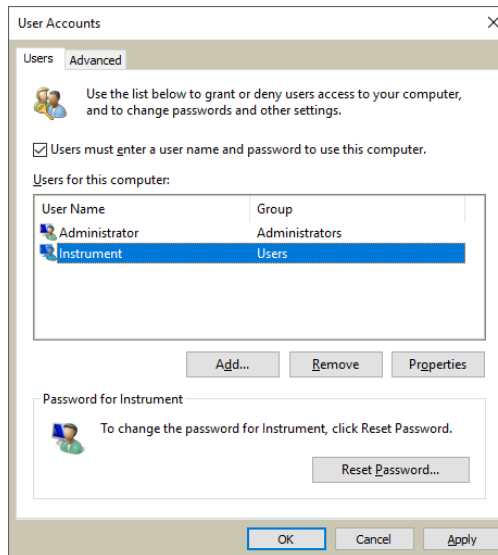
User Accounts

Users Advanced

Use the list below to grant or deny users access to your computer, and to change passwords and other settings.

Users must enter a user name and password to use this computer.

Users for this computer:

| User Name | Group |
|---|---|
| Administrator | Administrators |
| Instrument | Users |

Add... Remove Properties

Password for Instrument

To change the password for Instrument, click Reset Password.

Reset Password...

OK Cancel Apply